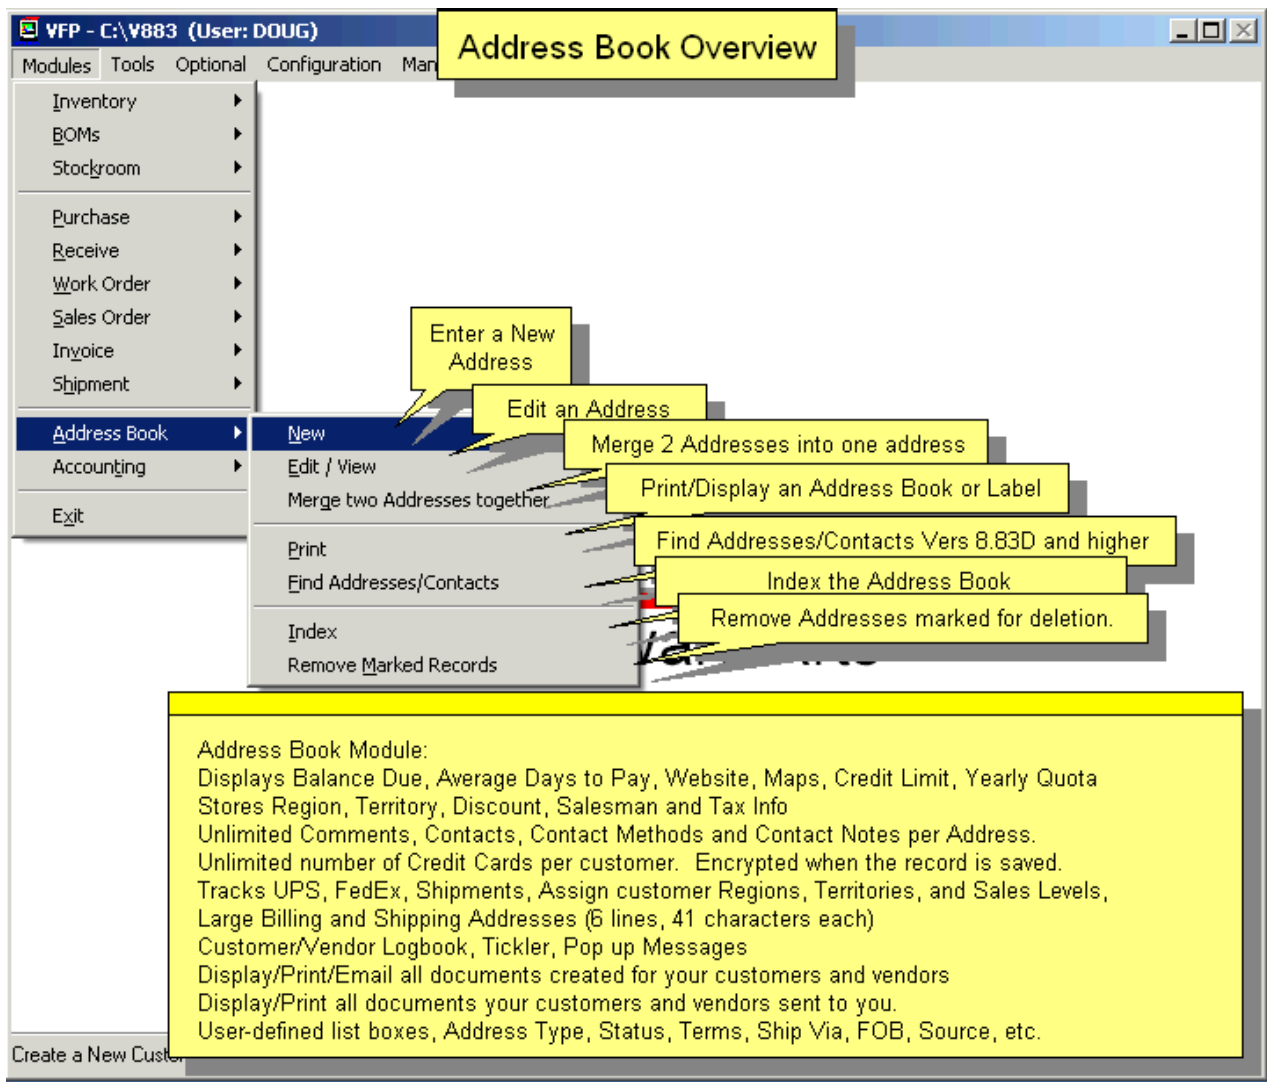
VFP - C:\V883 (User: DOUG)

Modules Tools Optional Configuration Man

Address Book Overview

Inventory
BOMs
Stockroom
Purchase
Receive
Work Order
Sales Order
Invoice
Shipment
Address Book
Accounting
Exit

New
Edit / View
Merge two Addresses together
Print
Find Addresses/Contacts
Index
Remove Marked Records

Enter a New Address

Edit an Address

Merge 2 Addresses into one address

Print/Display an Address Book or Label

Find Addresses/Contacts Vers 8.83D and higher

Index the Address Book

Remove Addresses marked for deletion.

Address Book Module:
Displays Balance Due, Average Days to Pay, Website, Maps, Credit Limit, Yearly Quota
Stores Region, Territory, Discount, Salesman and Tax Info
Unlimited Comments, Contacts, Contact Methods and Contact Notes per Address.
Unlimited number of Credit Cards per customer. Encrypted when the record is saved.
Tracks UPS, FedEx, Shipments, Assign customer Regions, Territories, and Sales Levels,
Large Billing and Shipping Addresses (6 lines, 41 characters each)
Customer/Vendor Logbook, Tickler, Pop up Messages
Display/Print/Email all documents created for your customers and vendors
Display/Print all documents your customers and vendors sent to you.
User-defined list boxes, Address Type, Status, Terms, Ship Via, FOB, Source, etc.

Create a New Cust